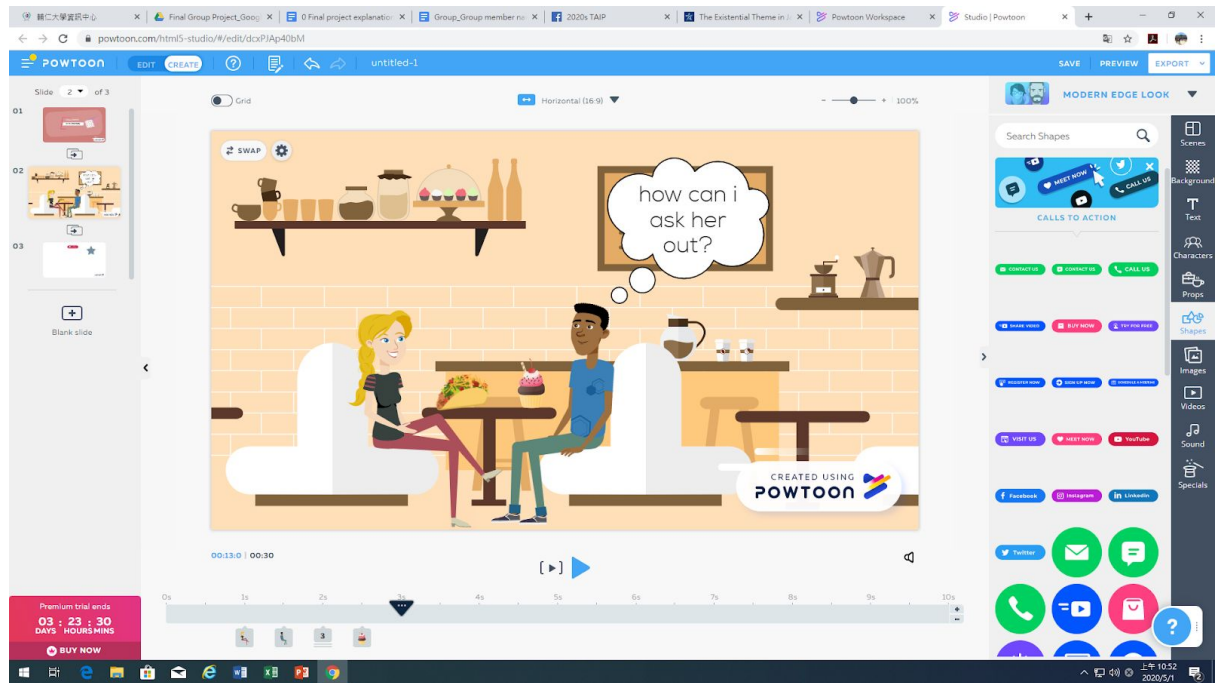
輔仁大學資訊中心 | Final Group Project_Goog | 0 Final project explanation | Group_Group member na | 2020s TAIP | The Existential Theme in | Powtoon Workspace | Studio | Powtoon

powtoon.com/html5-studio/#/edit/dcxPJAp40bM

POWTOON EDIT CREATE untitled-1 SAVE PREVIEW EXPORT

Slide 2 of 3

01

02

03

Blank slide

Grid

Horizontal (16:9)

100%

SWAP

how can i ask her out?

CREATED USING POWTOON

00:13.0 | 00:30

0s 1s 2s 3s 4s 5s 6s 7s 8s 9s 10s

Premium trial ends
03 : 23 : 30
DAYS HOURS MINS
BUY NOW

MODERN EDGE LOOK

Search Shapes

MEET NOW CALL US

CALLS TO ACTION

CONTACT US CONTACT US CALL US

SHARE VIDEO BUY NOW TRY FOR FREE

REGISTER NOW SIGN UP NOW DOWNLOAD & PREVIEW

VISIT US MEET NOW YouTube

Facebook Instagram LinkedIn

Twitter

Scenes

Background

Text

Characters

Props

Shapes

Images

Video

Sound

Specials

上午 10:52
2020/5/1